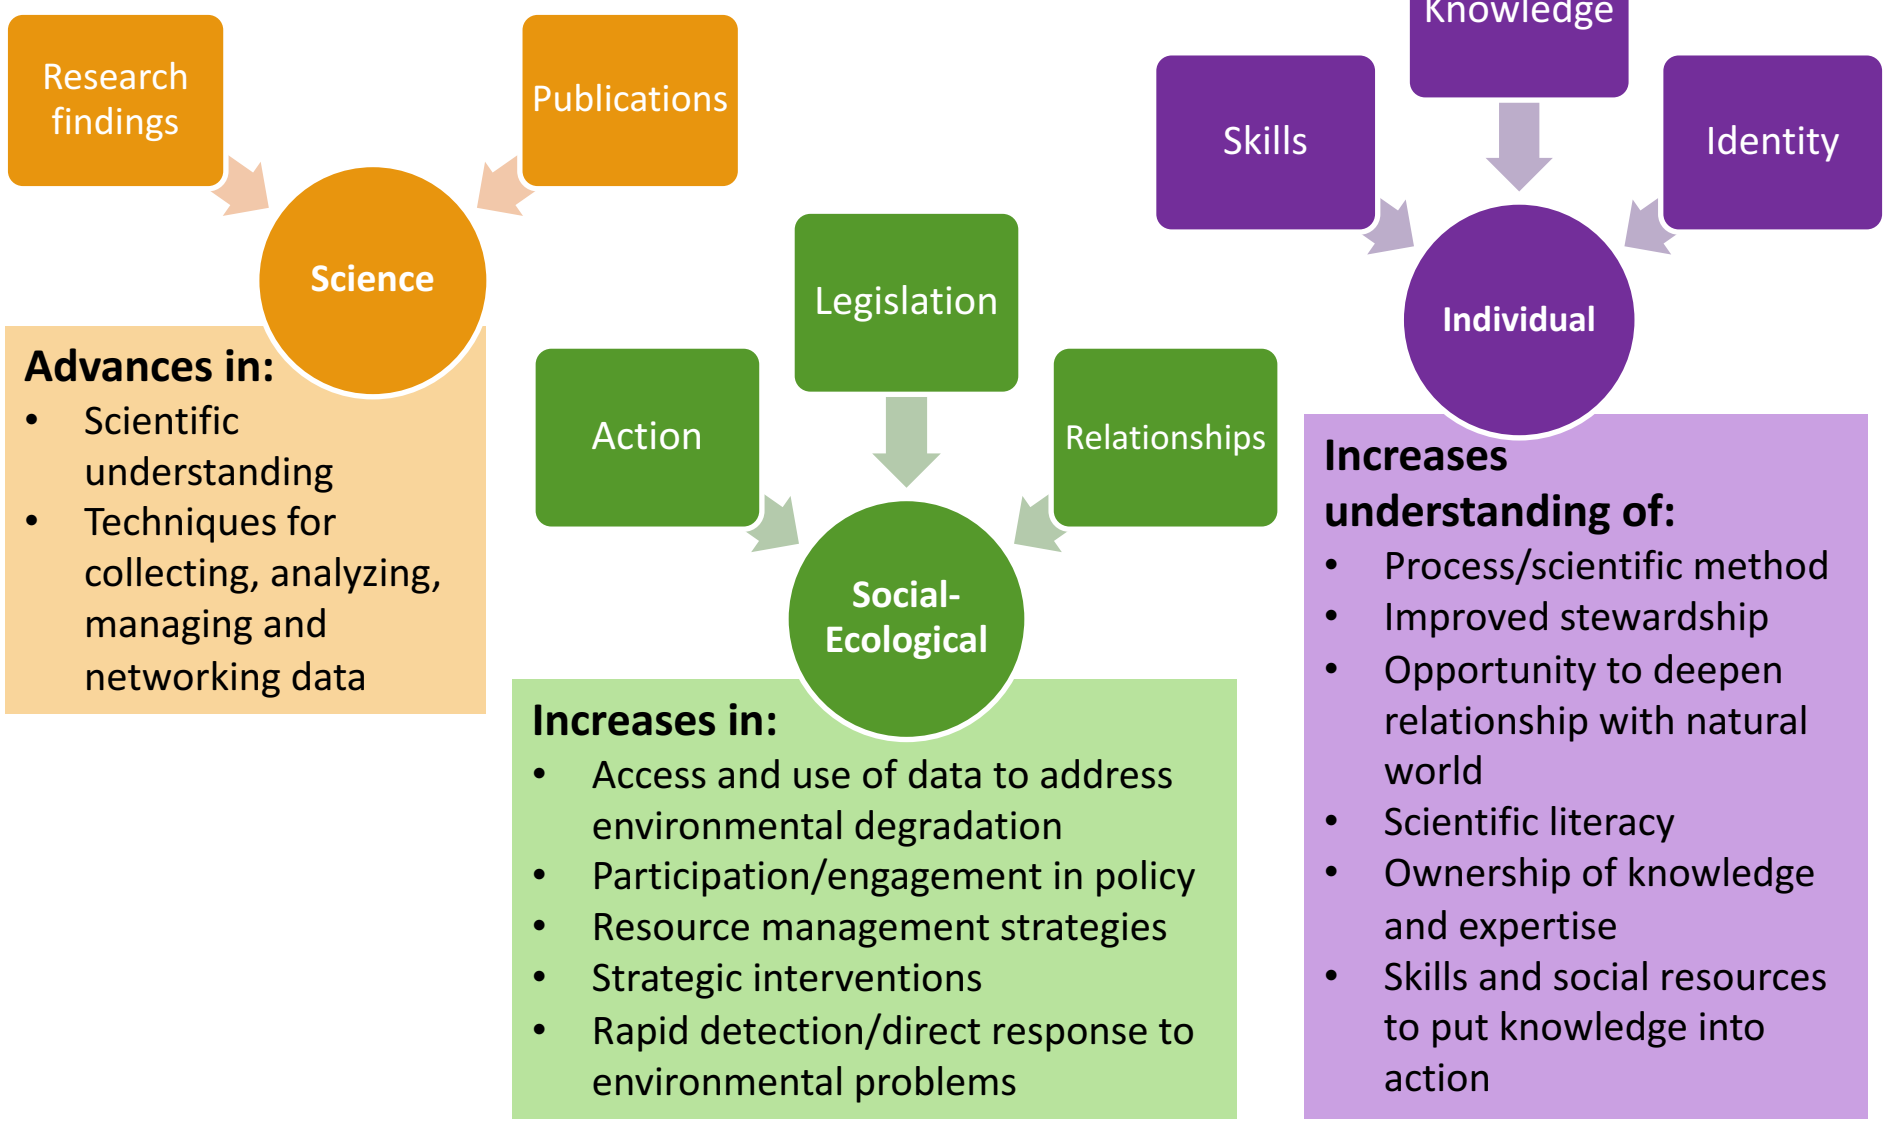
Research findings

Publications

Science

Advances in:
- Scientific understanding
- Techniques for collecting, analyzing, managing and networking data

Legislation

Action

Relationships

Social-Ecological

Increases in:
- Access and use of data to address environmental degradation
- Participation/engagement in policy
- Resource management strategies
- Strategic interventions
- Rapid detection/direct response to environmental problems

Knowledge

Skills

Identity

Individual

Increases understanding of:
- Process/scientific method
- Improved stewardship
- Opportunity to deepen relationship with natural world
- Scientific literacy
- Ownership of knowledge and expertise
- Skills and social resources to put knowledge into action